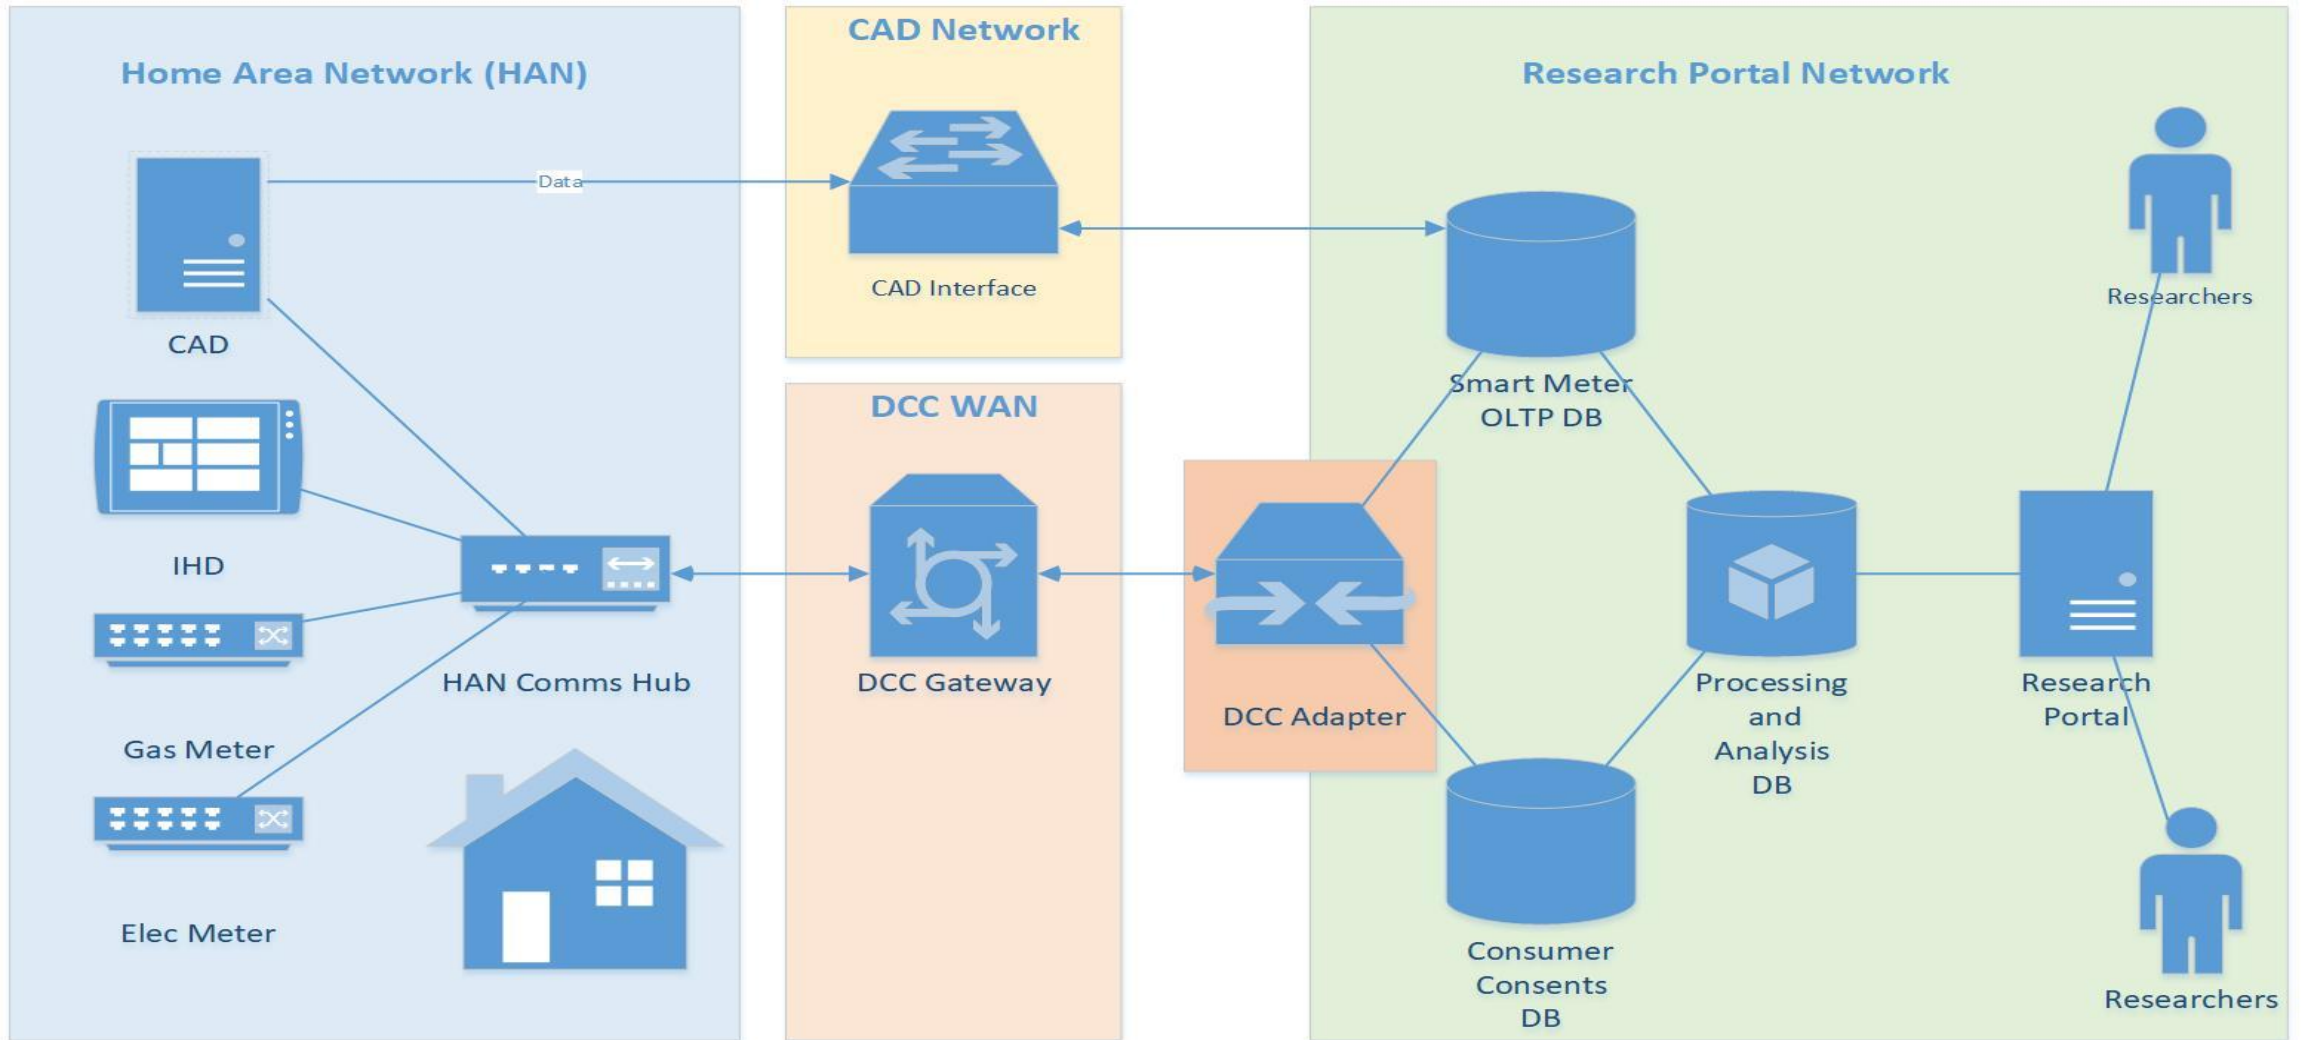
Home Area Network (HAN)

CAD

Data

IHD

HAN Comms Hub

Gas Meter

Elec Meter

CAD Network

CAD Interface

DCC WAN

DCC Gateway

DCC Adapter

Research Portal Network

Smart Meter OLTP DB

Researchers

Processing and Analysis DB

Research Portal

Consumer Consents DB

Researchers